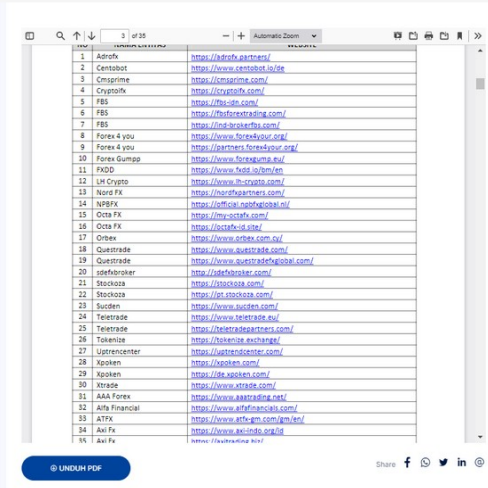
3 of 35

Automatic Zoom

| NO | NAMA ENTITAS | WEBSITE |
|---|---|---|
| 1 | Adrofx | https://adrofx.partners/ |
| 2 | Centobot | https://www.centobot.io/de |
| 3 | Cmsprime | https://cmsprime.com/ |
| 4 | Cryptolfx | https://cryptolfx.com/ |
| 5 | FBS | https://fbs-idn.com/ |
| 6 | FBS | https://fbsforextrading.com/ |
| 7 | FBS | https://ind-brokerfbs.com/ |
| 8 | Forex 4 you | https://www.forex4you.org/ |
| 9 | Forex 4 you | https://partners.forex4you.org/ |
| 10 | Forex Gumpp | https://www.forexgump.eu/ |
| 11 | FXDD | https://www.fxdd.io/bm/en |
| 12 | LH Crypto | https://www.lh-crypto.com/ |
| 13 | Nord FX | https://nordfxpartners.com/ |
| 14 | NPBFX | https://official.npbfxglobal.nl/ |
| 15 | Octa FX | https://my-octafx.com/ |
| 16 | Octa FX | https://octafx-id.site/ |
| 17 | Orbex | https://www.orbex.com.cy/ |
| 18 | Questrade | https://www.questrade.com/ |
| 19 | Questrade | https://www.questradefxglobal.com/ |
| 20 | sdefxbroker | http://sdefxbroker.com/ |
| 21 | Stockoza | https://stockoza.com/ |
| 22 | Stockoza | https://pt.stockoza.com/ |
| 23 | Sucden | https://www.sucden.com/ |
| 24 | Teletrade | https://www.teletrade.eu/ |
| 25 | Teletrade | https://teletradepartners.com/ |
| 26 | Tokenize | https://tokenize.exchange/ |
| 27 | Uptrencenter | https://uptrendcenter.com/ |
| 28 | Xpoken | https://xpoken.com/ |
| 29 | Xpoken | https://de.xpoken.com/ |
| 30 | Xtrade | https://www.xtrade.com/ |
| 31 | AAA Forex | https://www.aaatrading.net/ |
| 32 | Alfa Financial | https://www.alfafinancials.com/ |
| 33 | ATFX | https://www.atfx-gm.com/gm/en/ |
| 34 | Axi Fx | https://www.axi-indo.org/id |
| 35 | Axi Fx | https://axitrading.biz/ |

UNDUH PDF

Share